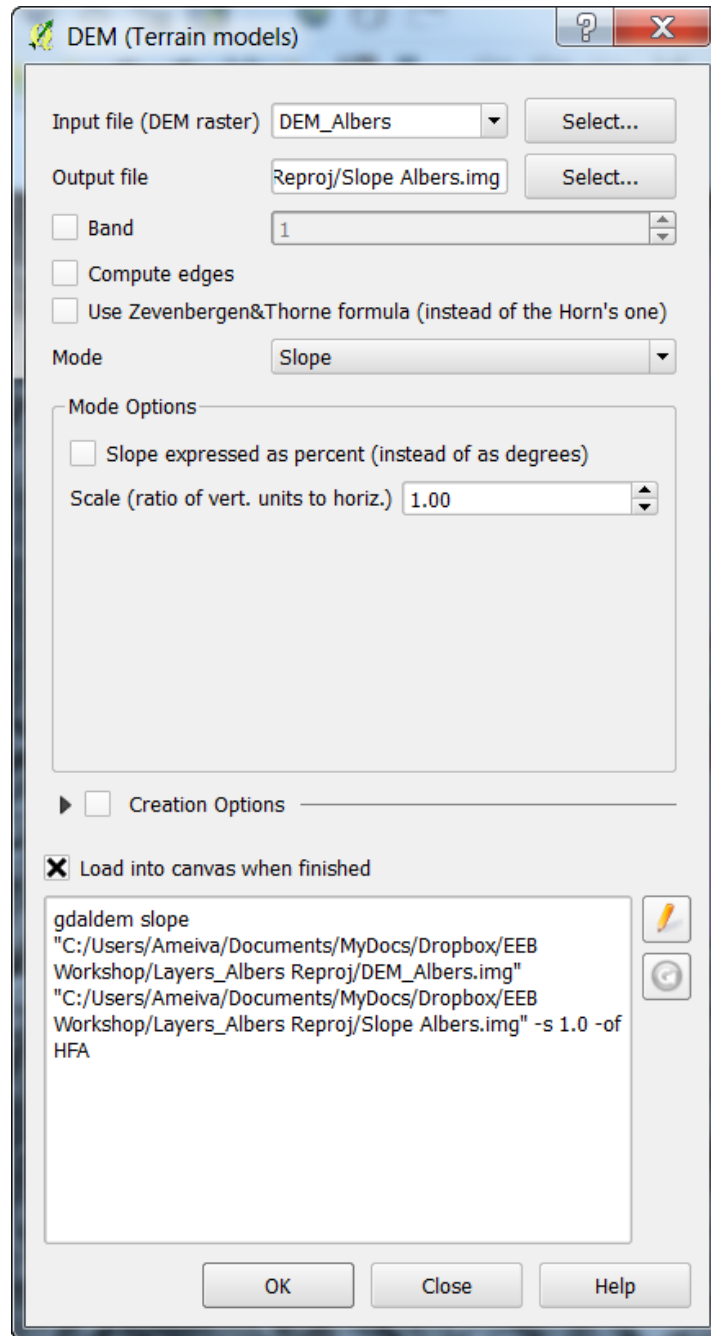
DEM (Terrain models)

?

X

Input file (DEM raster) DEM_Albers

Select...

Output file Reproj/Slope Albers.img

Select...

Band 1

Compute edges

Use Zevenbergen&Thorne formula (instead of the Horn's one)

Mode Slope

Mode Options

Slope expressed as percent (instead of as degrees)

Scale (ratio of vert. units to horiz.) 1.00

Creation Options

Load into canvas when finished

gdaldem slope "C:/Users/Ameiva/Documents/MyDocs/Dropbox/EEB Workshop/Layers_Albers Reproj/DEM_Albers.img" "C:/Users/Ameiva/Documents/MyDocs/Dropbox/EEB Workshop/Layers_Albers Reproj/Slope Albers.img" -s 1.0 -of HFA

OK

Close

Help